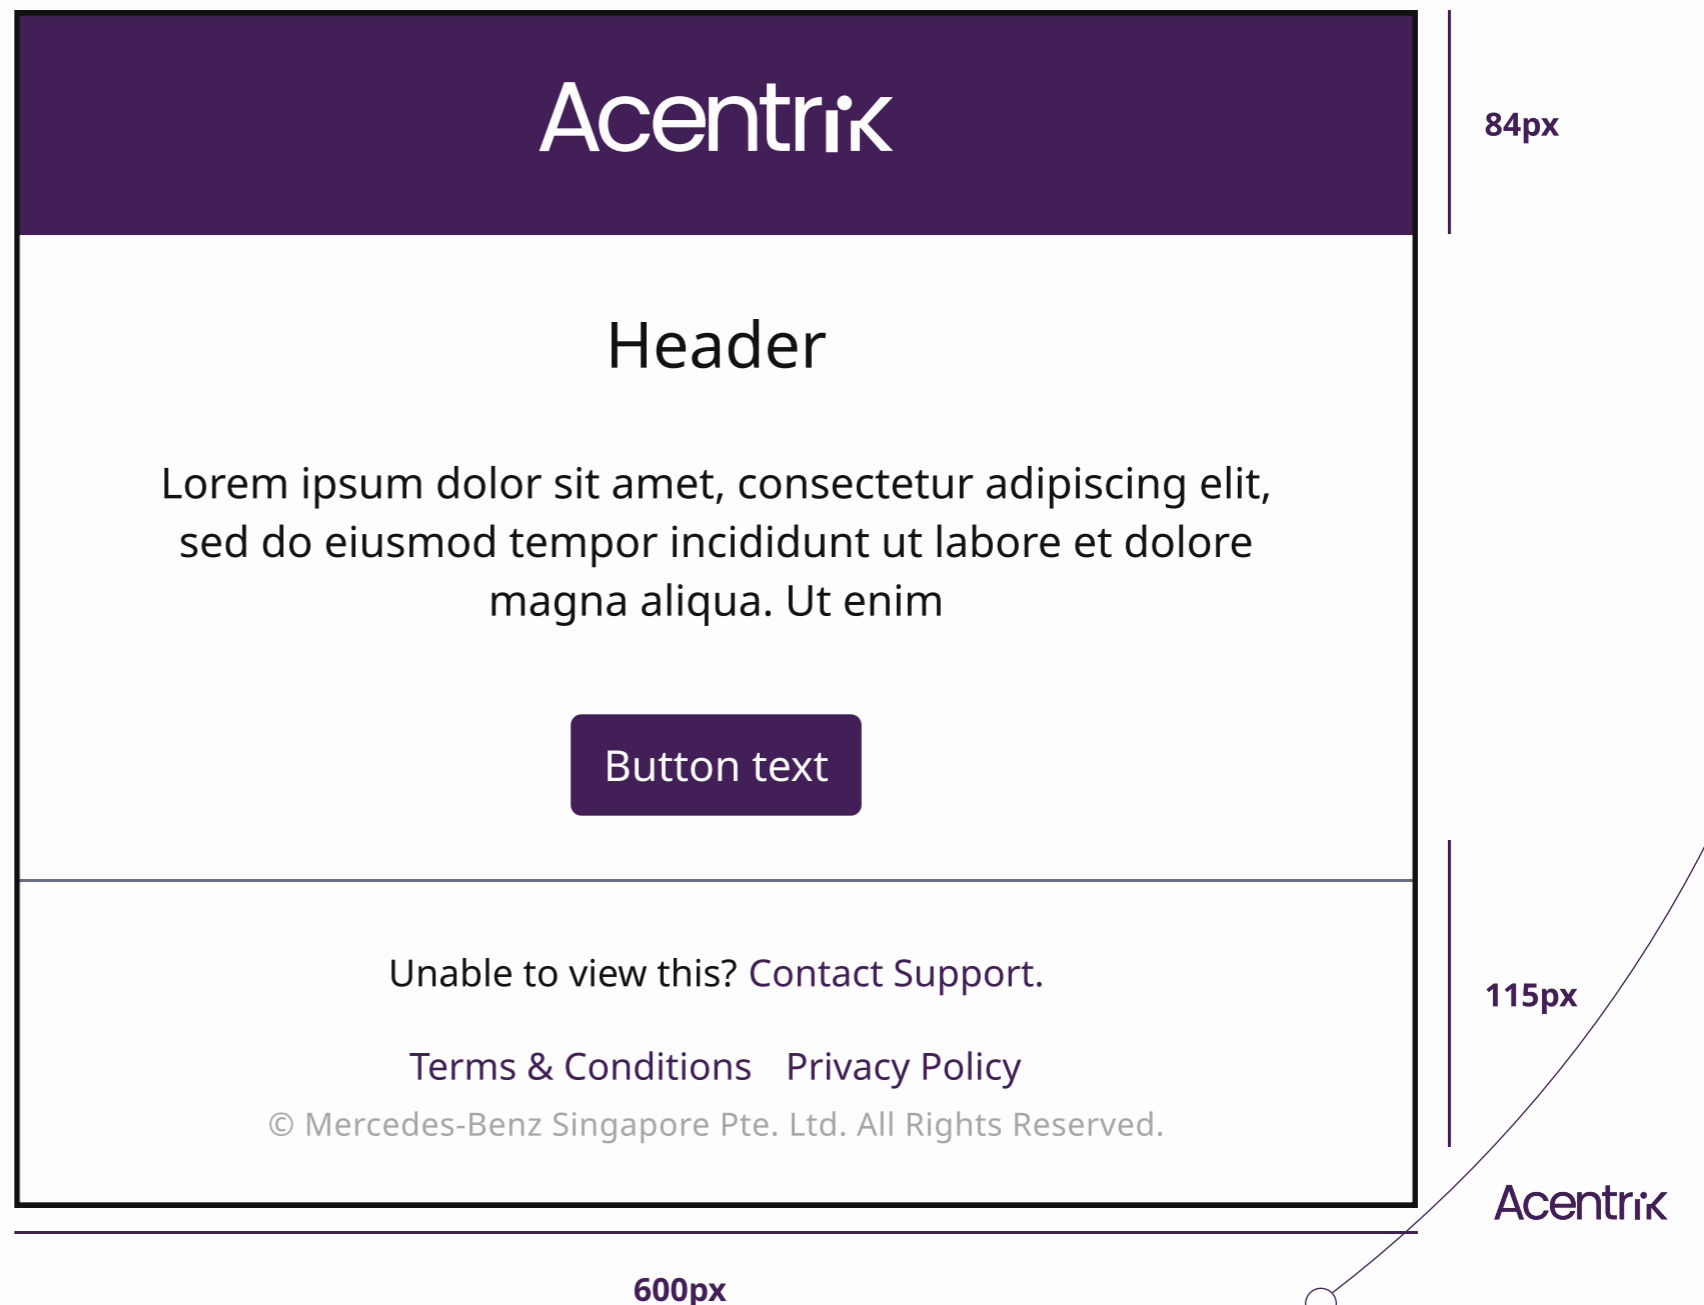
Acentrik

84px

Header

Lorem ipsum dolor sit amet, consectetur adipiscing elit, sed do eiusmod tempor incididunt ut labore et dolore magna aliqua. Ut enim

Button text

Unable to view this? Contact Support.

Terms & Conditions Privacy Policy

© Mercedes-Benz Singapore Pte. Ltd. All Rights Reserved.

115px

Acentrik

600px